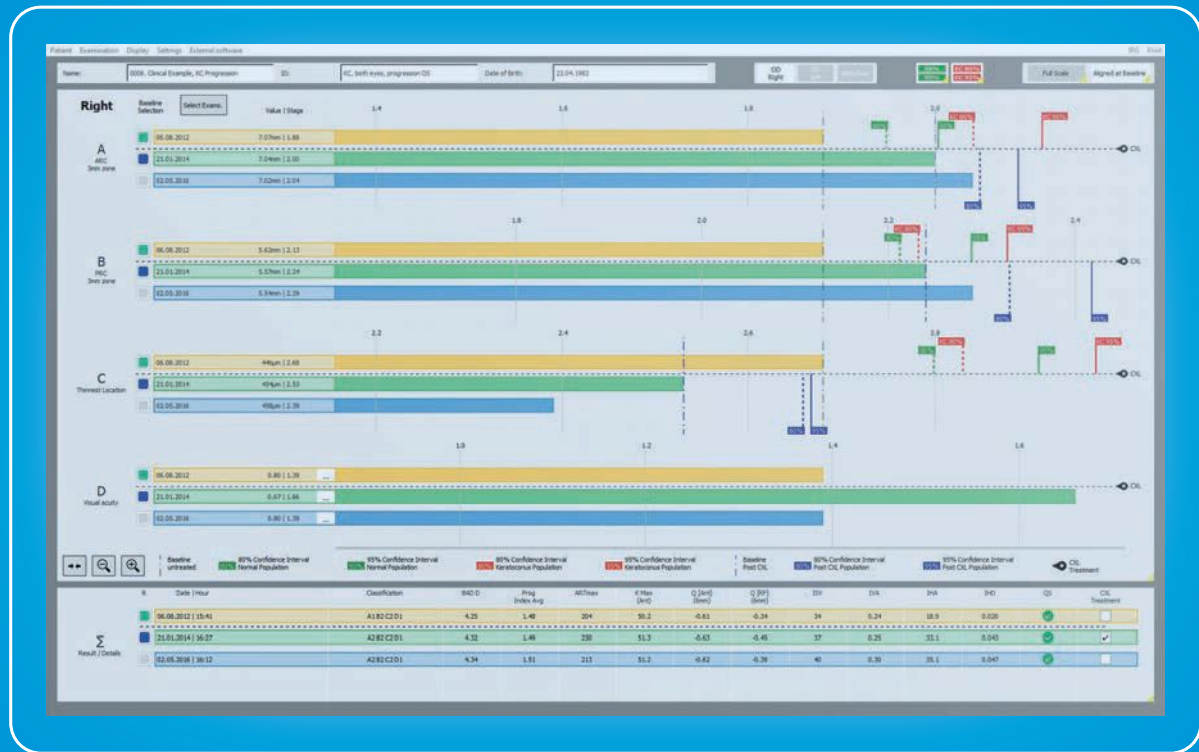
Patient Examination Display Settings External software

Name: 0006. Clinical Example, KC Progression ID: KC, both eyes, progression OS Date of Birth: 23.04.1982

OD Right

Full Scale Aligned at Baseline

Right Baseline Selection Select Exams. Value | Stage

A ARC 3mm zone
06.08.2012 7.07mm | 1.88
21.01.2014 7.04mm | 2.00
02.05.2016 7.02mm | 2.04

1.4 1.6 1.8 2.0

CXL

B PRC 5mm zone
06.08.2012 5.62mm | 2.13
21.01.2014 5.57mm | 2.24
02.05.2016 5.54mm | 2.29

1.8 2.0 2.2 2.4

CXL

C Thinnest Location
06.08.2012 446µm | 2.68
21.01.2014 434µm | 2.53
02.05.2016 458µm | 2.39

2.2 2.4 2.6 2.8

CXL

D Visual acuity
06.08.2012 0.80 | 1.28
21.01.2014 0.67 | 1.66
02.05.2016 0.80 | 1.28

1.0 1.2 1.4 1.6

CXL

Baseline untreated | 80% Confidence Interval Normal Population | 95% Confidence Interval Normal Population | 80% Confidence Interval Keratoconus Population | 95% Confidence Interval Keratoconus Population | Baseline Post CXL | 80% Confidence Interval Post CXL Population | 95% Confidence Interval Post CXL Population | CXL Treatment

| B | Date \| Hour | Classification | BAD D | Prog Index Avg. | ARTmax | K Max (Ant) | Q [Ant] (8mm) | Q [PP] (8mm) | ISV | IVA | IHA | IHD | QS | CXL Treatment |
|---|---|---|---|---|---|---|---|---|---|---|---|---|---|---|
| | 06.08.2012 \| 15:41 | A1 B2 C2 D1 | 4.25 | 1.48 | 204 | 50.2 | -0.61 | -0.34 | 34 | 0.24 | 18.9 | 0.020 | | |
| | 21.01.2014 \| 16:27 | A2 B2 C2 D1 | 4.32 | 1.46 | 230 | 51.3 | -0.63 | -0.45 | 37 | 0.25 | 33.1 | 0.045 | | ✓ |
| | 02.05.2016 \| 16:12 | A2 B2 C2 D1 | 4.34 | 1.51 | 213 | 51.2 | -0.62 | -0.38 | 40 | 0.30 | 35.1 | 0.047 | | |

Σ Result / Details